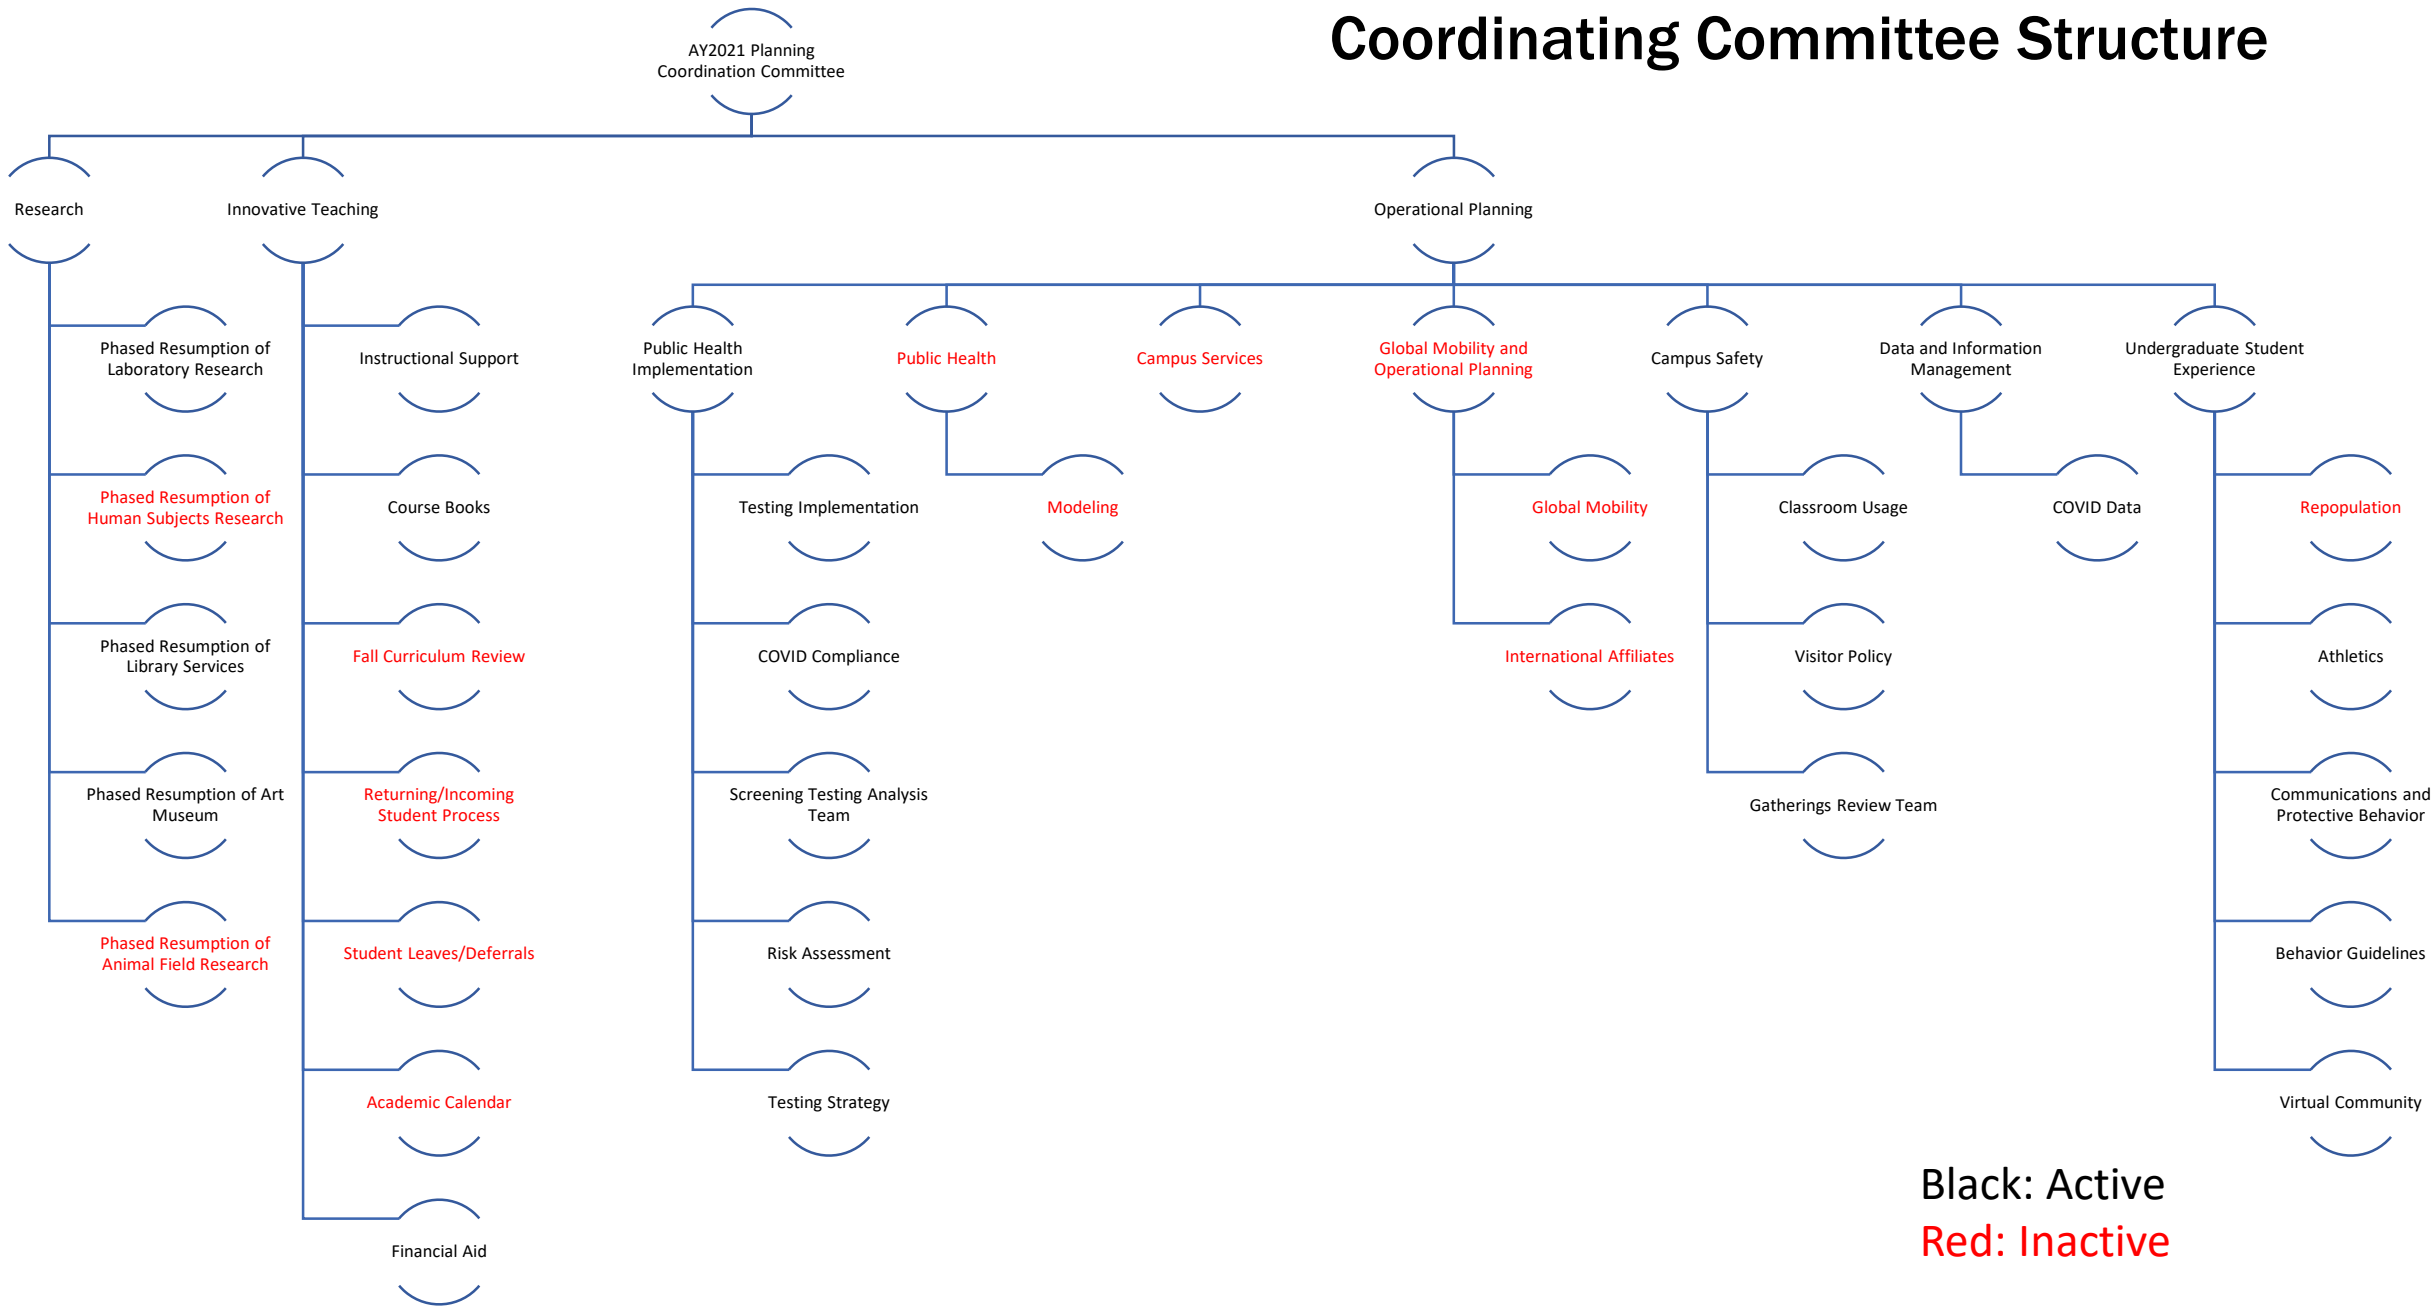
Coordinating Committee Structure

AY2021 Planning Coordination Committee

Research

Phased Resumption of Laboratory Research

Phased Resumption of Human Subjects Research

Phased Resumption of Library Services

Phased Resumption of Art Museum

Phased Resumption of Animal Field Research

Innovative Teaching

Instructional Support

Course Books

Fall Curriculum Review

Returning/Incoming Student Process

Student Leaves/Deferrals

Academic Calendar

Financial Aid

Operational Planning

Public Health Implementation

Testing Implementation

COVID Compliance

Screening Testing Analysis Team

Risk Assessment

Testing Strategy

Public Health

Modeling

Campus Services

Global Mobility and Operational Planning

Global Mobility

International Affiliates

Campus Safety

Classroom Usage

Visitor Policy

Gatherings Review Team

Data and Information Management

COVID Data

Undergraduate Student Experience

Repopulation

Athletics

Communications and Protective Behavior

Behavior Guidelines

Virtual Community

Black: Active
Red: Inactive